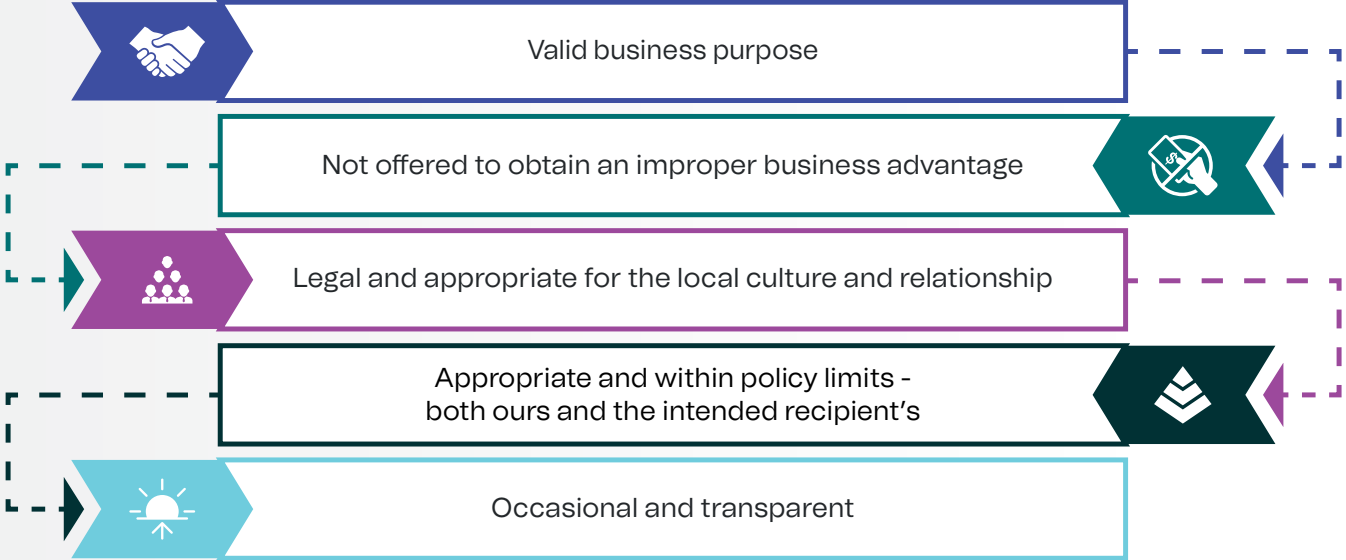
Valid business purpose

Not offered to obtain an improper business advantage

Legal and appropriate for the local culture and relationship

Appropriate and within policy limits - both ours and the intended recipient’s

Occasional and transparent